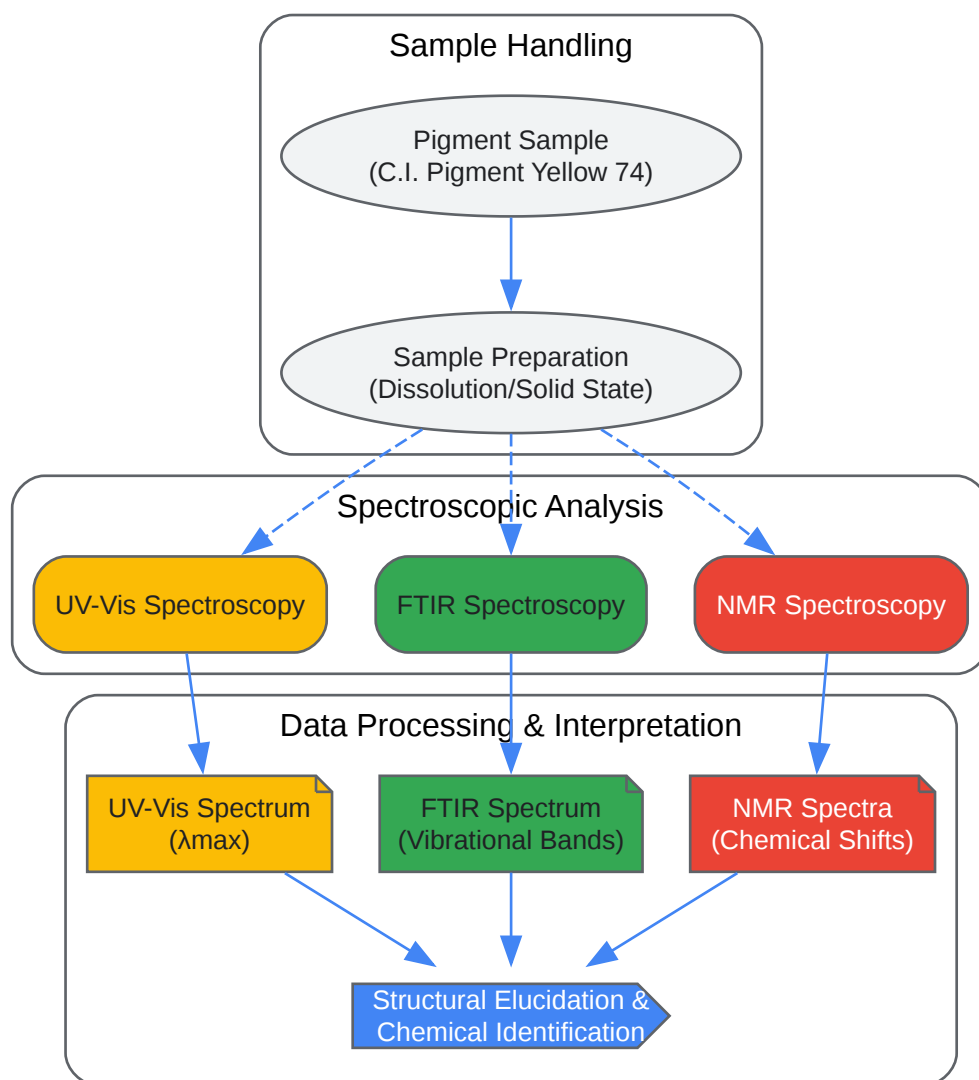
Sample Handling

Pigment Sample
(C.I. Pigment Yellow 74)

Sample Preparation
(Dissolution/Solid State)

Spectroscopic Analysis

UV-Vis Spectroscopy

FTIR Spectroscopy

NMR Spectroscopy

Data Processing & Interpretation

UV-Vis Spectrum
(λmax)

FTIR Spectrum
(Vibrational Bands)

NMR Spectra
(Chemical Shifts)

Structural Elucidation &
Chemical Identification